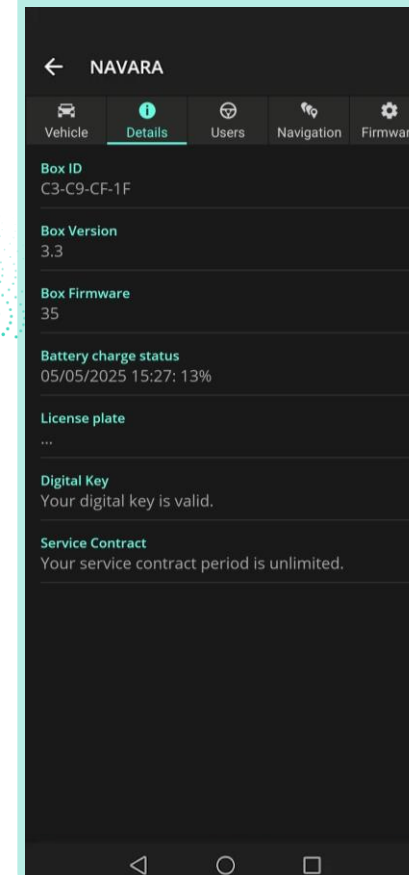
NAVARA

Vehicle
Details
Users
Navigation
Firmwar

Box ID
C3-C9-CF-1F

Box Version
3.3

Box Firmware
35

Battery charge status
05/05/2025 15:27: 13%

License plate
...

Digital Key
Your digital key is valid.

Service Contract
Your service contract period is unlimited.